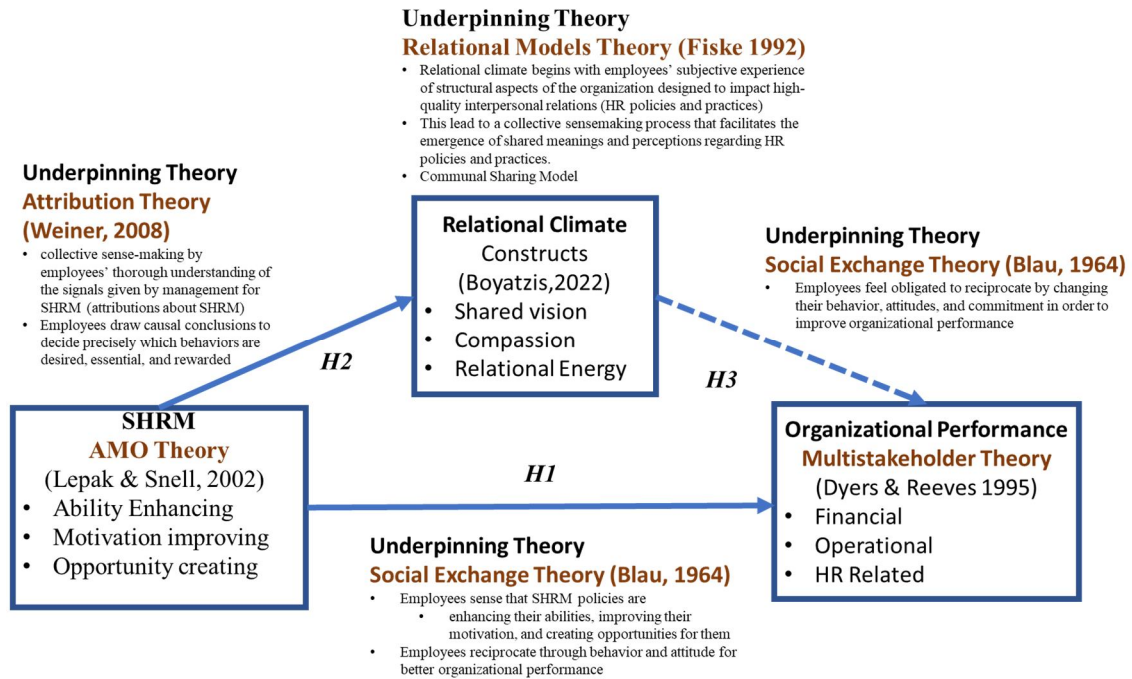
Underpinning Theory
Relational Models Theory (Fiske 1992)
• Relational climate begins with employees' subjective experience of structural aspects of the organization designed to impact high-quality interpersonal relations (HR policies and practices)
• This lead to a collective sensemaking process that facilitates the emergence of shared meanings and perceptions regarding HR policies and practices.
• Communal Sharing Model

Underpinning Theory
Attribution Theory (Weiner, 2008)
• collective sense-making by employees' thorough understanding of the signals given by management for SHRM (attributions about SHRM)
• Employees draw causal conclusions to decide precisely which behaviors are desired, essential, and rewarded

Relational Climate
Constructs
(Boyatzis,2022)
• Shared vision
• Compassion
• Relational Energy

Underpinning Theory
Social Exchange Theory (Blau, 1964)
• Employees feel obligated to reciprocate by changing their behavior, attitudes, and commitment in order to improve organizational performance

H2

H3

SHRM
AMO Theory
(Lepak & Snell, 2002)
• Ability Enhancing
• Motivation improving
• Opportunity creating

H1

Organizational Performance
Multistakeholder Theory
(Dyers & Reeves 1995)
• Financial
• Operational
• HR Related

Underpinning Theory
Social Exchange Theory (Blau, 1964)
• Employees sense that SHRM policies are
• enhancing their abilities, improving their motivation, and creating opportunities for them
• Employees reciprocate through behavior and attitude for better organizational performance